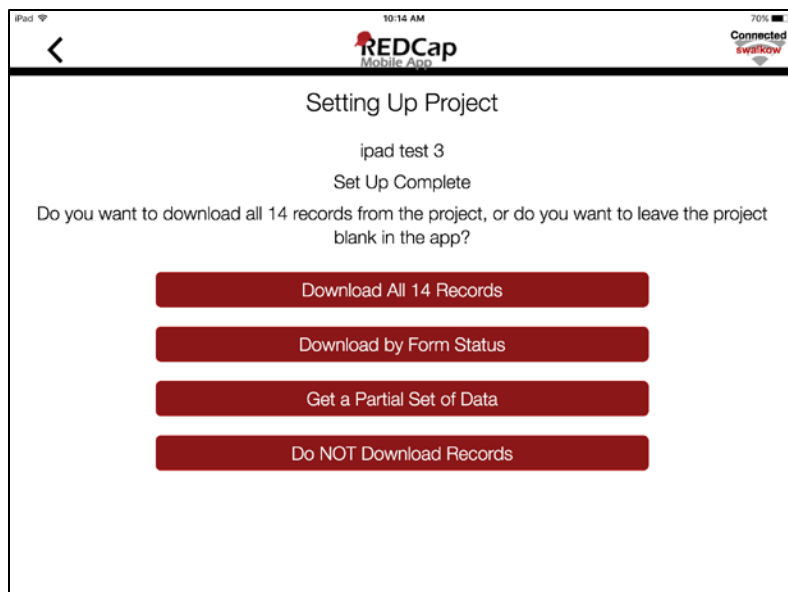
iPad
10:14 AM
70%
<
REDCap
Mobile App
Connected
swalkow

Setting Up Project

ipad test 3

Set Up Complete

Do you want to download all 14 records from the project, or do you want to leave the project blank in the app?

Download All 14 Records

Download by Form Status

Get a Partial Set of Data

Do NOT Download Records